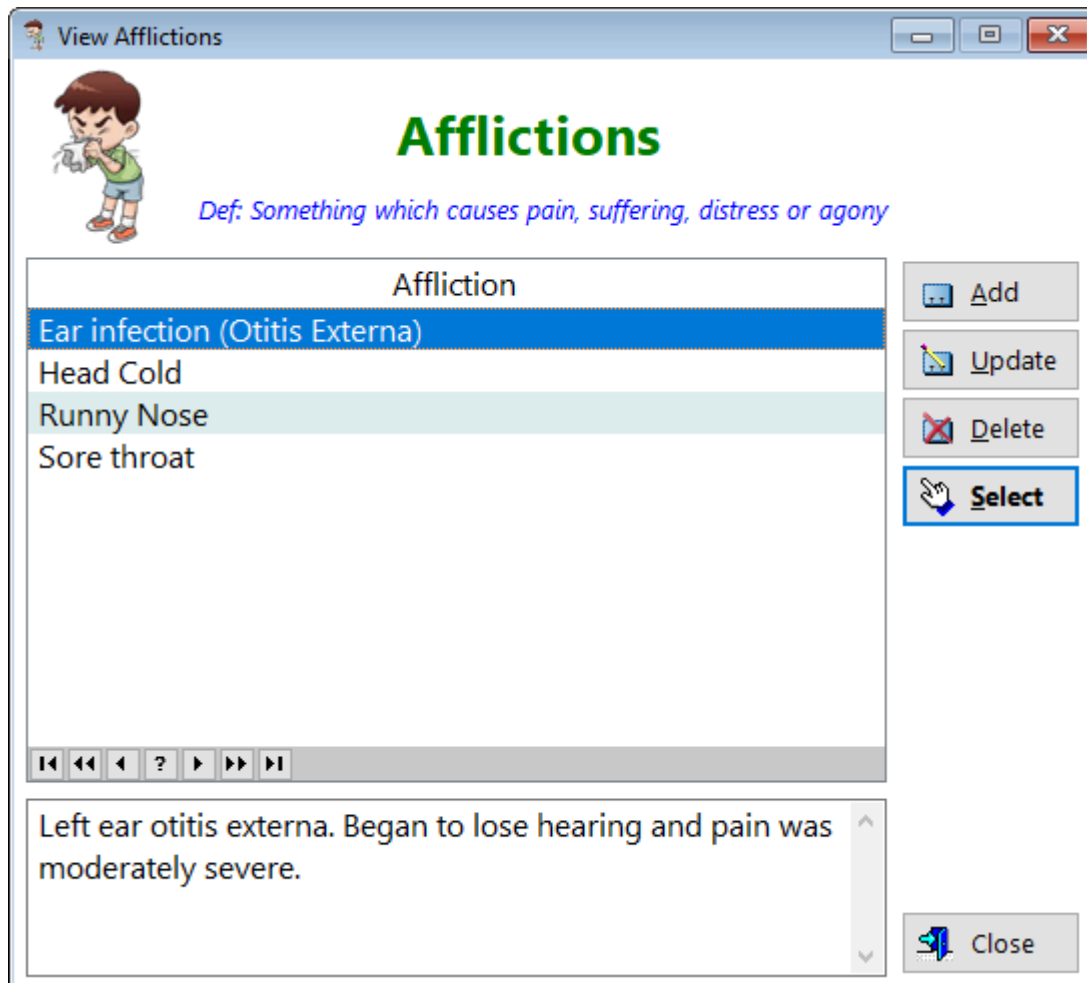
View Afflictions

Afflictions

Def: Something which causes pain, suffering, distress or agony

| Affliction |
|---|
| Ear infection (Otitis Externa) |
| Head Cold |
| Runny Nose |
| Sore throat |

?

Add

Update

Delete

Select

Left ear otitis externa. Began to lose hearing and pain was moderately severe.

Close